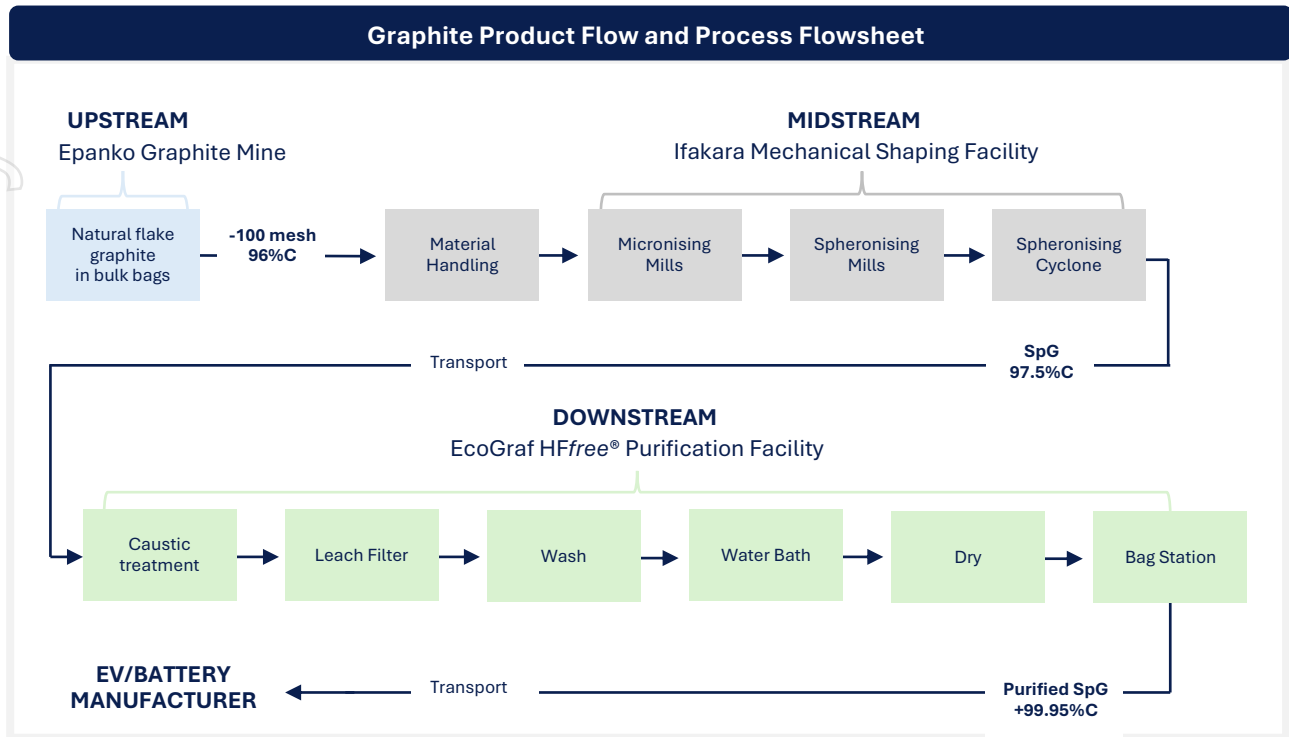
Graphite Product Flow and Process Flowsheet

UPSTREAM
Epanko Graphite Mine

MIDSTREAM
Ifakara Mechanical Shaping Facility

Natural flake graphite in bulk bags

-100 mesh
96%C

Material Handling

Micronising Mills

Spheronising Mills

Spheronising Cyclone

Transport

SpG
97.5%C

DOWNSTREAM
EcoGraf HF*free*® Purification Facility

Caustic treatment

Leach Filter

Wash

Water Bath

Dry

Bag Station

EV/BATTERY MANUFACTURER

Transport

Purified SpG
+99.95%C